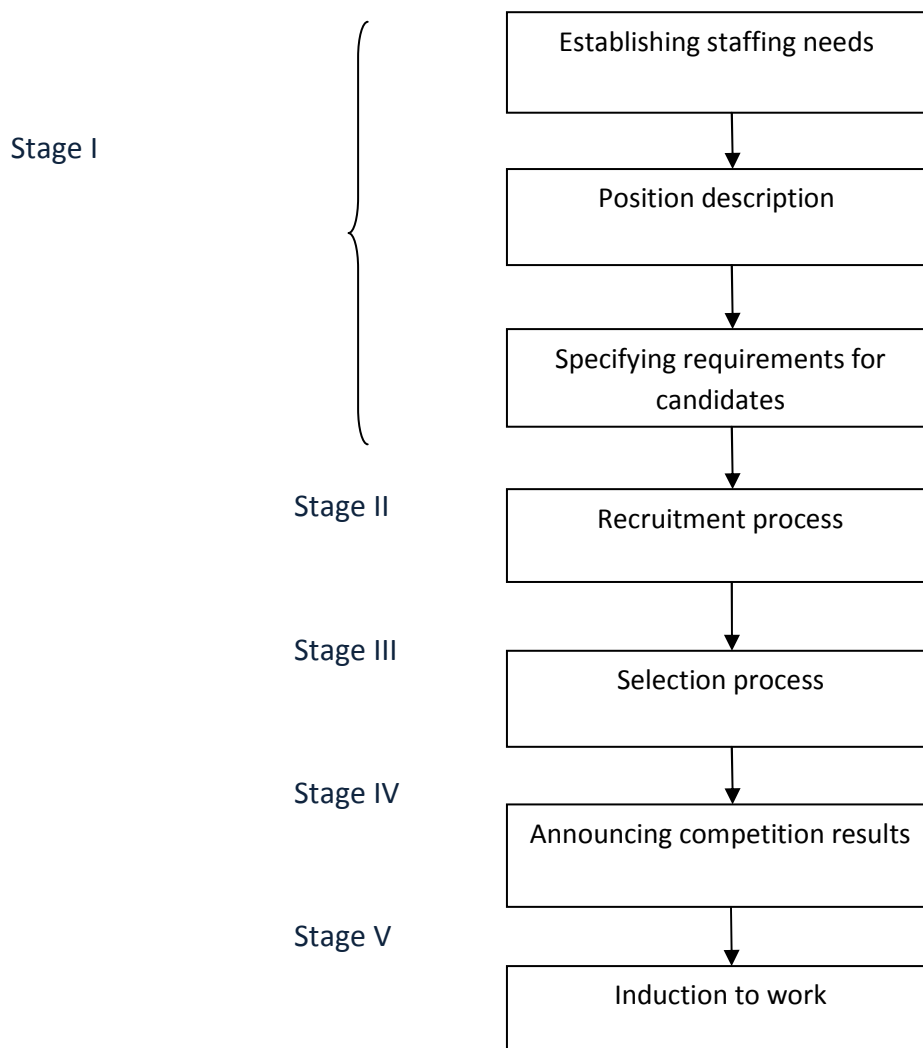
Stage I

Establishing staffing needs

Position description

Specifying requirements for candidates

Stage II

Recruitment process

Stage III

Selection process

Stage IV

Announcing competition results

Stage V

Induction to work